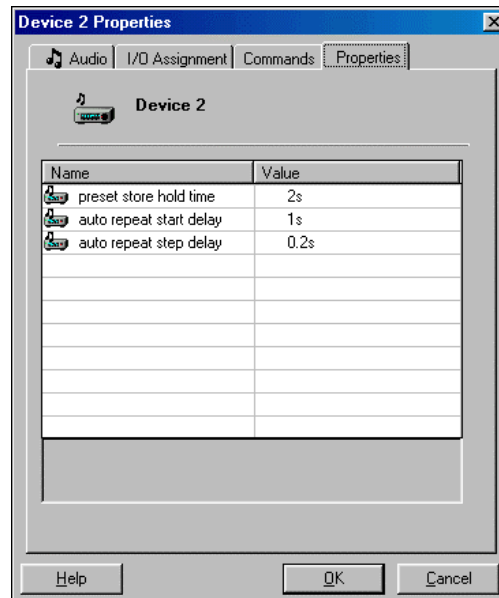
Device 2 Properties

Audio | I/O Assignment | Commands | Properties

Device 2

| Name | Value |
|---|---|
| preset store hold time | 2s |
| auto repeat start delay | 1s |
| auto repeat step delay | 0.2s |

Help OK Cancel